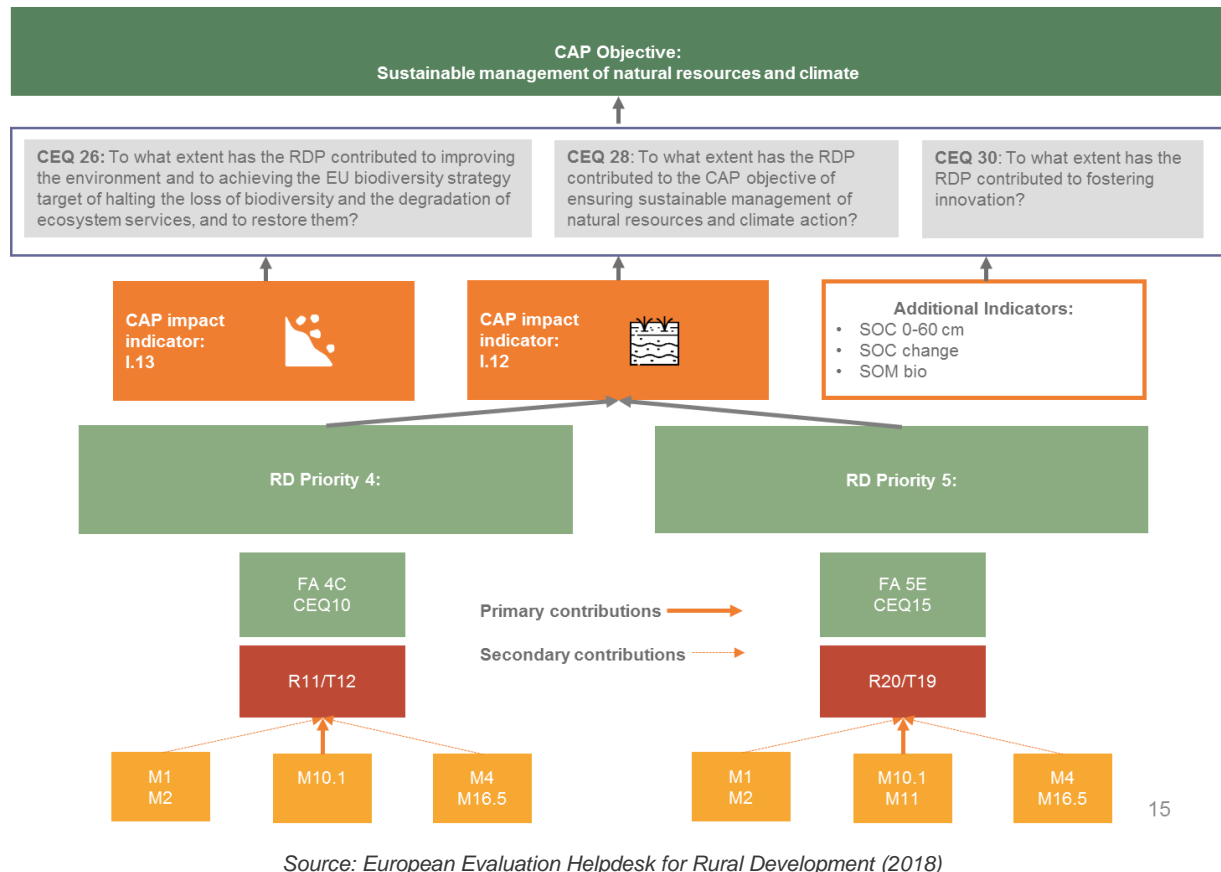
CAP Objective:
Sustainable management of natural resources and climate

CEQ 26: To what extent has the RDP contributed to improving the environment and to achieving the EU biodiversity strategy target of halting the loss of biodiversity and the degradation of ecosystem services, and to restore them?

CEQ 28: To what extent has the RDP contributed to the CAP objective of ensuring sustainable management of natural resources and climate action?

CEQ 30: To what extent has the RDP contributed to fostering innovation?

CAP impact indicator: I.13

CAP impact indicator: I.12

Additional Indicators:
• SOC 0-60 cm
• SOC change
• SOM bio

RD Priority 4:

RD Priority 5:

FA 4C
CEQ10

R11/T12

Primary contributions

Secondary contributions

FA 5E
CEQ15

R20/T19

M1
M2

M10.1

M4
M16.5

M1
M2

M10.1
M11

M4
M16.5

15

Source: European Evaluation Helpdesk for Rural Development (2018)